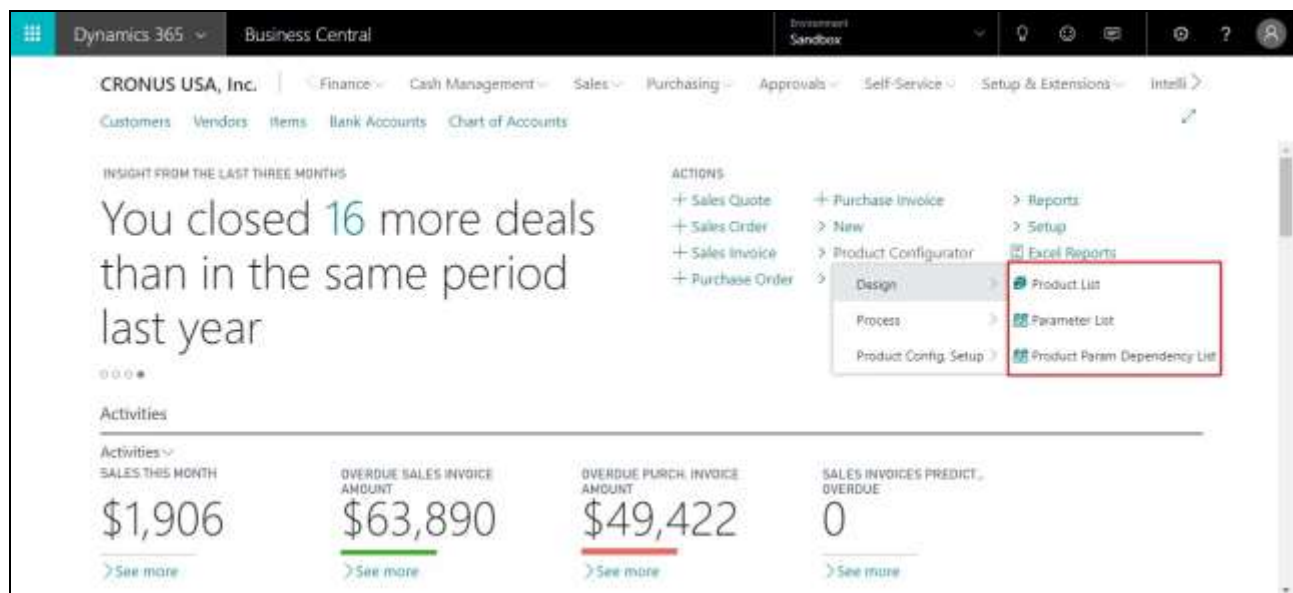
Dynamics 365 Business Central Environment Sandbox

CRONUS USA, Inc. Finance Cash Management Sales Purchasing Approvals Self-Service Setup & Extensions Intelli

Customers Vendors Items Bank Accounts Chart of Accounts

INSIGHT FROM THE LAST THREE MONTHS

You closed 16 more deals than in the same period last year

ACTIONS

+ Sales Quote
+ Sales Order
+ Sales Invoice
+ Purchase Order

+ Purchase Invoice
> New
> Product Configurator

> Reports
> Setup
Excel Reports

Design
Process
Product Config. Setup

Product List
Parameter List
Product Param Dependency List

Activities

Activities

SALES THIS MONTH
$1,906
See more

OVERDUE SALES INVOICE AMOUNT
$63,890
See more

OVERDUE PURCH. INVOICE AMOUNT
$49,422
See more

SALES INVOICES PREDICT., OVERDUE
0
See more